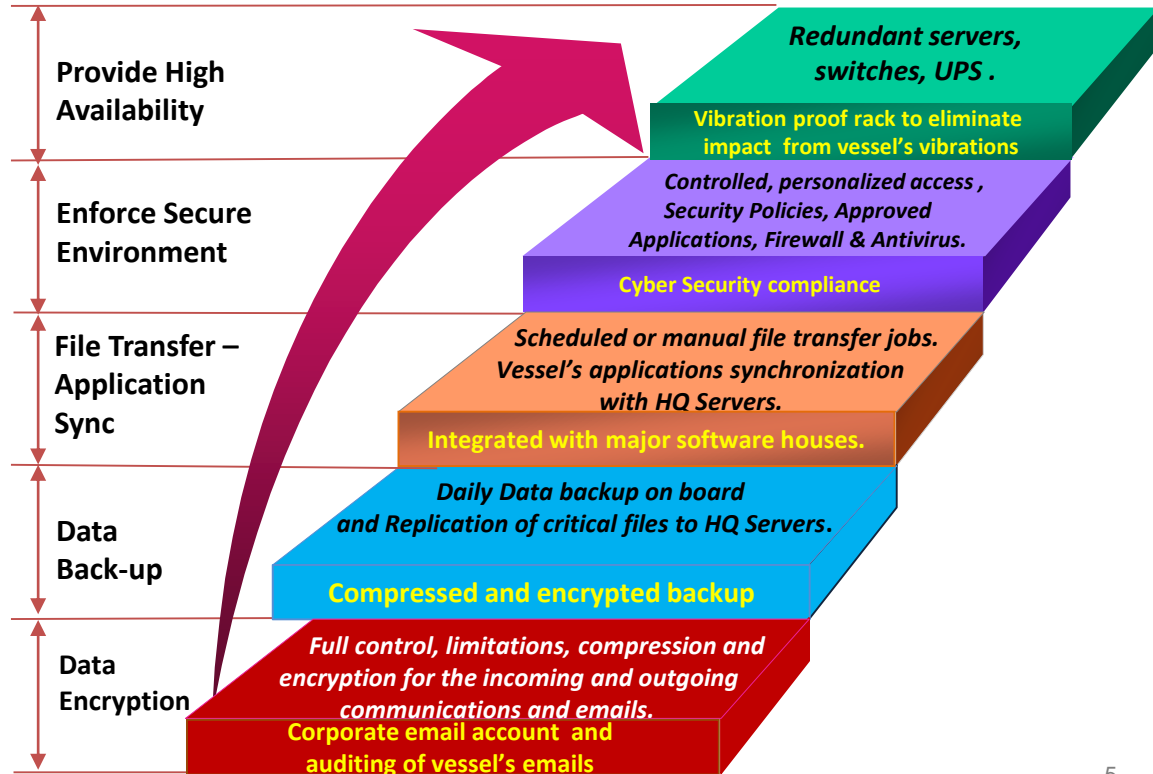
Provide High Availability

Enforce Secure Environment

File Transfer – Application Sync

Data Back-up

Data Encryption

Redundant servers, switches, UPS .

Vibration proof rack to eliminate impact from vessel's vibrations

Controlled, personalized access , Security Policies, Approved Applications, Firewall & Antivirus.

Cyber Security compliance

Scheduled or manual file transfer jobs. Vessel's applications synchronization with HQ Servers.

Integrated with major software houses.

Daily Data backup on board and Replication of critical files to HQ Servers.

Compressed and encrypted backup

Full control, limitations, compression and encryption for the incoming and outgoing communications and emails.

Corporate email account and auditing of vessel's emails

5